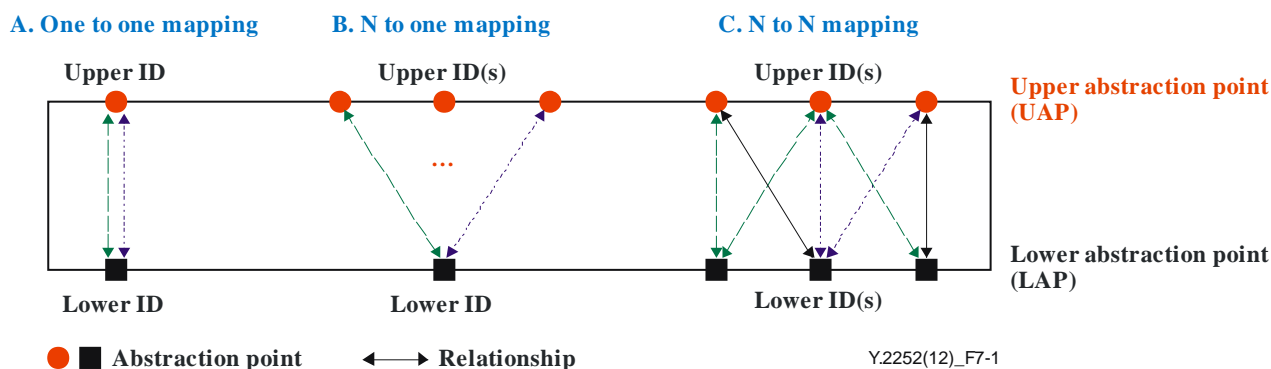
A. One to one mapping

B. N to one mapping

C. N to N mapping

Upper ID

Upper ID(s)

Upper ID(s)

Upper abstraction point (UAP)

...

Lower abstraction point (LAP)

Lower ID

Lower ID

Lower ID(s)

Abstraction point

Relationship

Y.2252(12)_F7-1